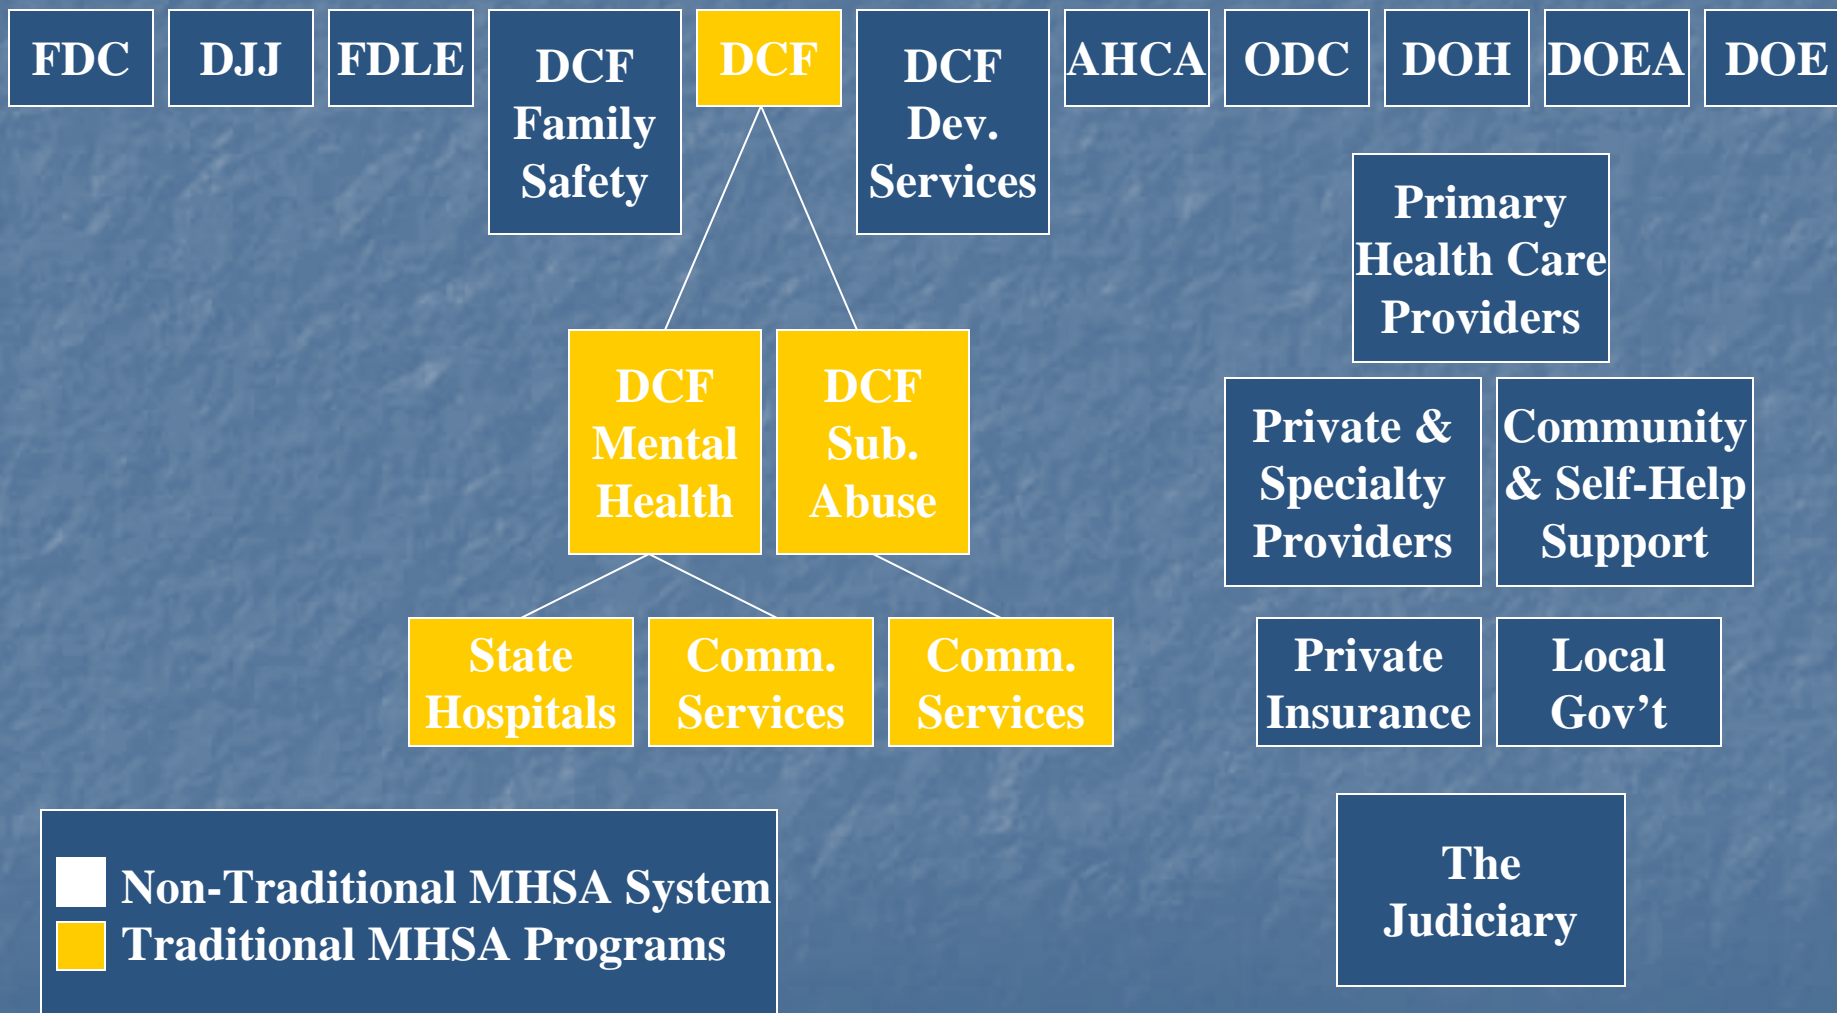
FDC

DJJ

FDLE

DCF Family Safety

DCF

DCF Dev. Services

AHCA

ODC

DOH

DOEA

DOE

Primary Health Care Providers

DCF Mental Health

DCF Sub. Abuse

Private & Specialty Providers

Community & Self-Help Support

State Hospitals

Comm. Services

Comm. Services

Private Insurance

Local Gov’t

Non-Traditional MHSA System
Traditional MHSA Programs

The Judiciary